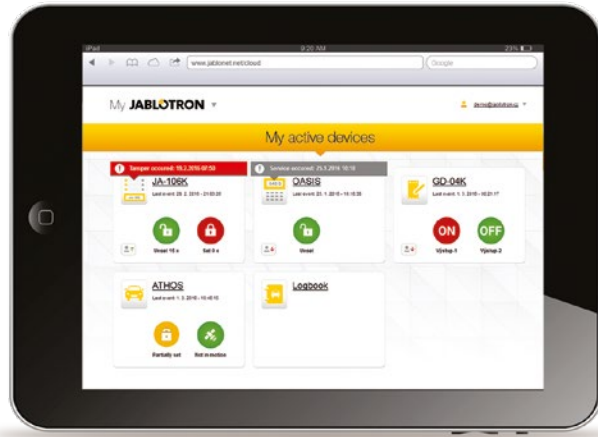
iPad 9:26 AM 23%

www.jablonet.net/cloud

Google

My JABLOTRON

demo@jablotron.cz

My active devices

Tamper occured: 19.2.2015 07:50

JA-106K

Last event: 20. 2. 2015 - 21:00:20

Unset 15 s

Set 0 s

Service occured: 25.3.2015 10:10

OASIS

Last event: 20. 1. 2015 - 15:15:30

Unset

GD-04K

Last event: 1. 3. 2015 - 16:21:17

ON

Výstup 1

OFF

Výstup 2

ATHOS

Last event: 1. 3. 2015 - 15:43:15

Partially set

Not in motion

Logbook